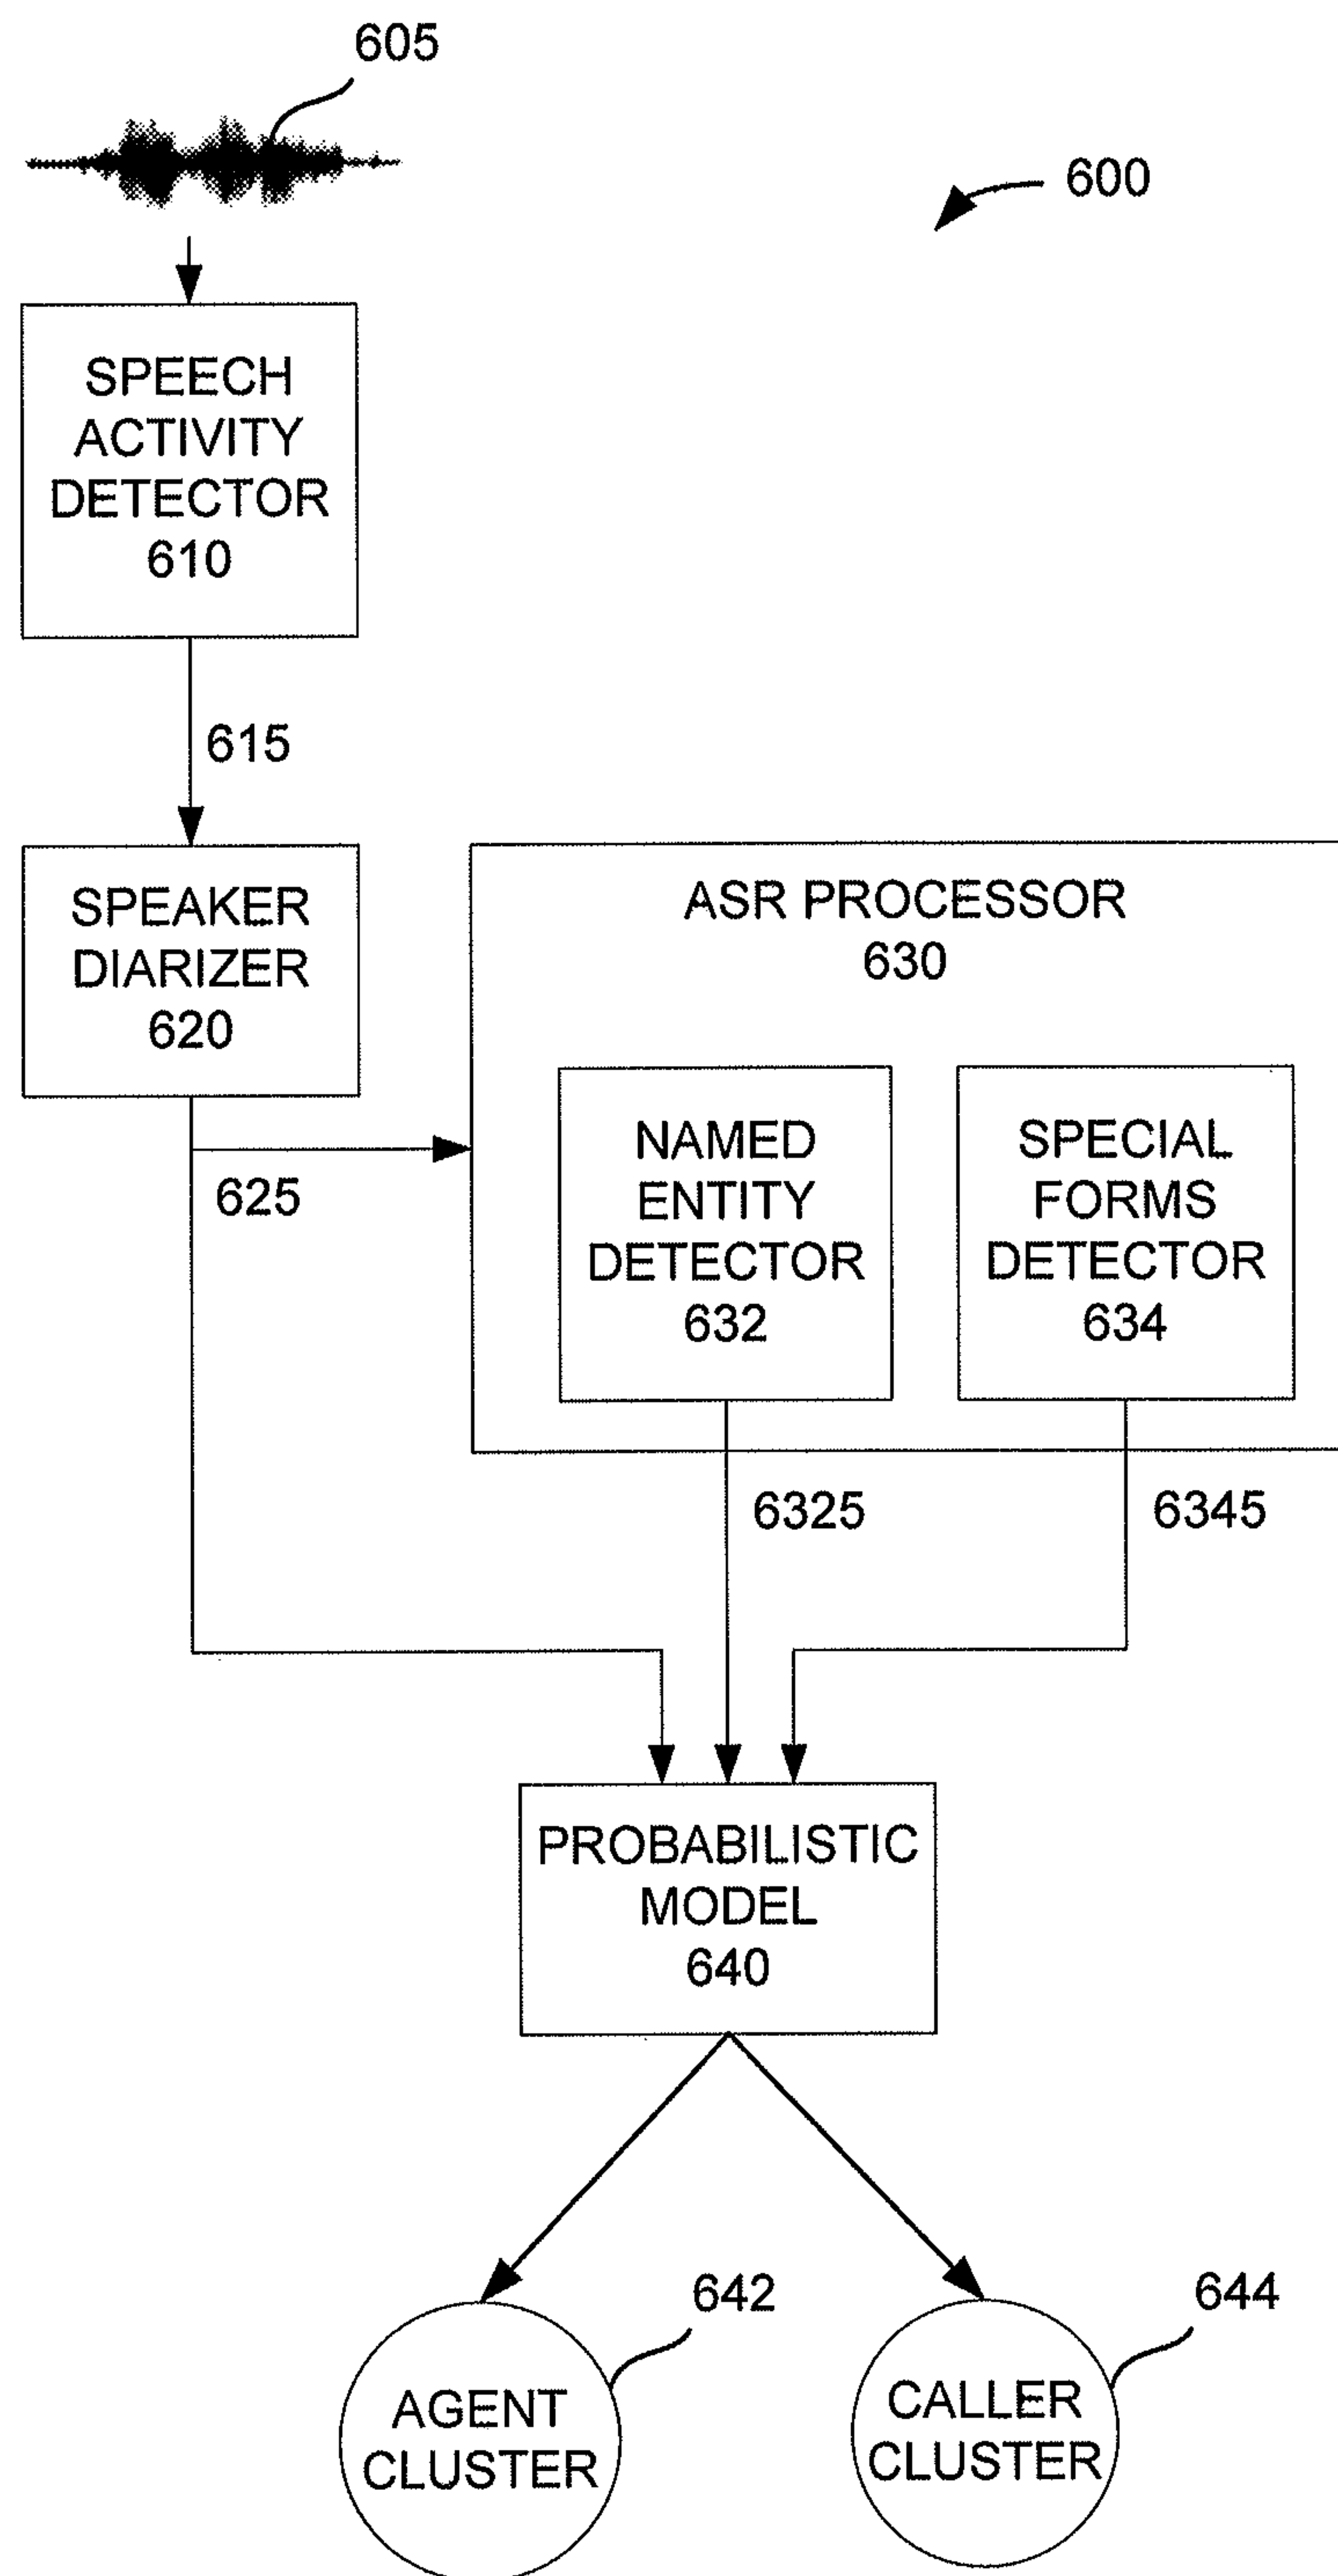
605

600

SPEECH ACTIVITY DETECTOR 610

615

SPEAKER DIARIZER 620

ASR PROCESSOR 630

NAMED ENTITY DETECTOR 632

SPECIAL FORMS DETECTOR 634

625

6325

6345

PROBABILISTIC MODEL 640

642

644

AGENT CLUSTER

CALLER CLUSTER